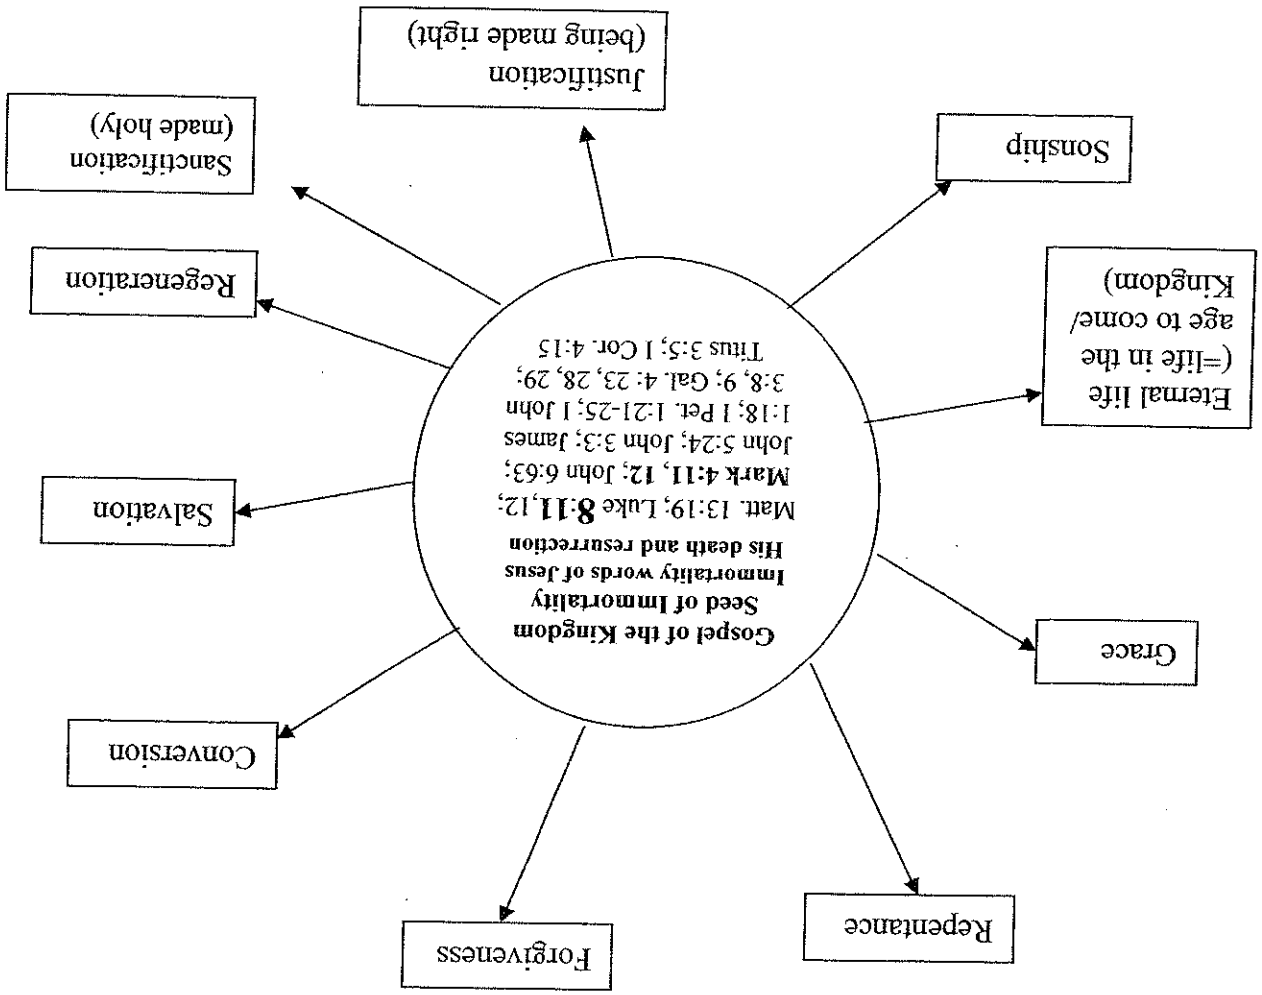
Gospel of the Kingdom
Seed of Immortality
Immortality words of Jesus
His death and resurrection

Matt. 13:19; Luke 8:11,12; Mark 4:11, 12; John 6:63; John 5:24; John 3:3; James 1:18; 1 Pet. 1:21-25; 1 John 3:8, 9; Gal. 4: 23, 28, 29; Titus 3:5; 1 Cor. 4:15

Justification
(being made right)

Sanctification
(made holy)

Sonship

Regeneration

Eternal life
(=life in the
age to come/
Kingdom)

Salvation

Grace

Conversion

Repentance

Forgiveness